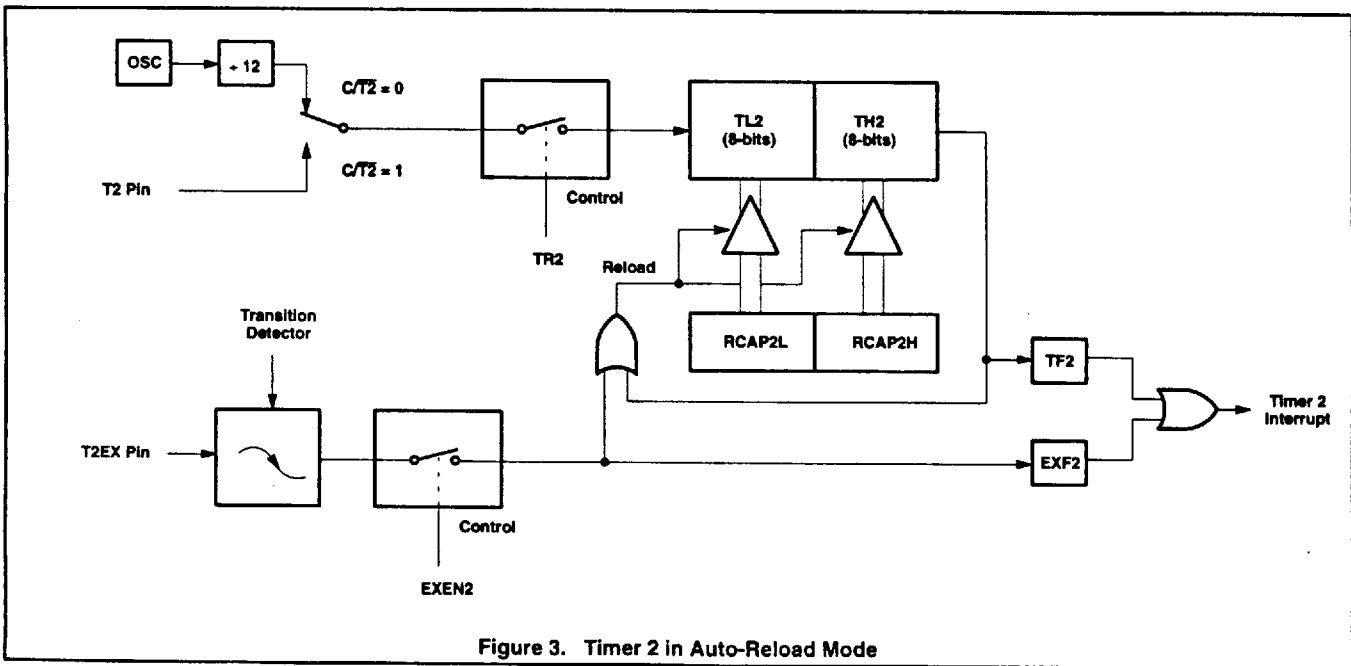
OSC

÷ 12

$C/\overline{T2} = 0$

$C/\overline{T2} = 1$

T2 Pin

Control

TR2

TL2 (8-bits)

TH2 (8-bits)

Reload

RCAP2L

RCAP2H

Transition Detector

T2EX Pin

Control

EXEN2

TF2

EXF2

Timer 2 Interrupt

Figure 3. Timer 2 in Auto-Reload Mode